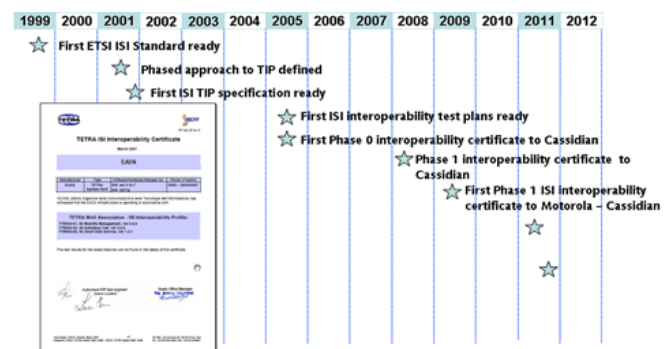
| 1999 | 2000 | 2001 | 2002 | 2003 | 2004 | 2005 | 2006 | 2007 | 2008 | 2009 | 2010 | 2011 | 2012 |
|---|---|---|---|---|---|---|---|---|---|---|---|---|---|

First ETSI ISI Standard ready

Phased approach to TIP defined

First ISI TIP specification ready

First ISI interoperability test plans ready

First Phase 0 interoperability certificate to Cassidian

Phase 1 interoperability certificate to Cassidian

First Phase 1 ISI interoperability certificate to Motorola – Cassidian

TETRA

TETRA ISI Interoperability Certificate

EADS

TETRA MoU Association - ISI Interoperability Profile

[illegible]